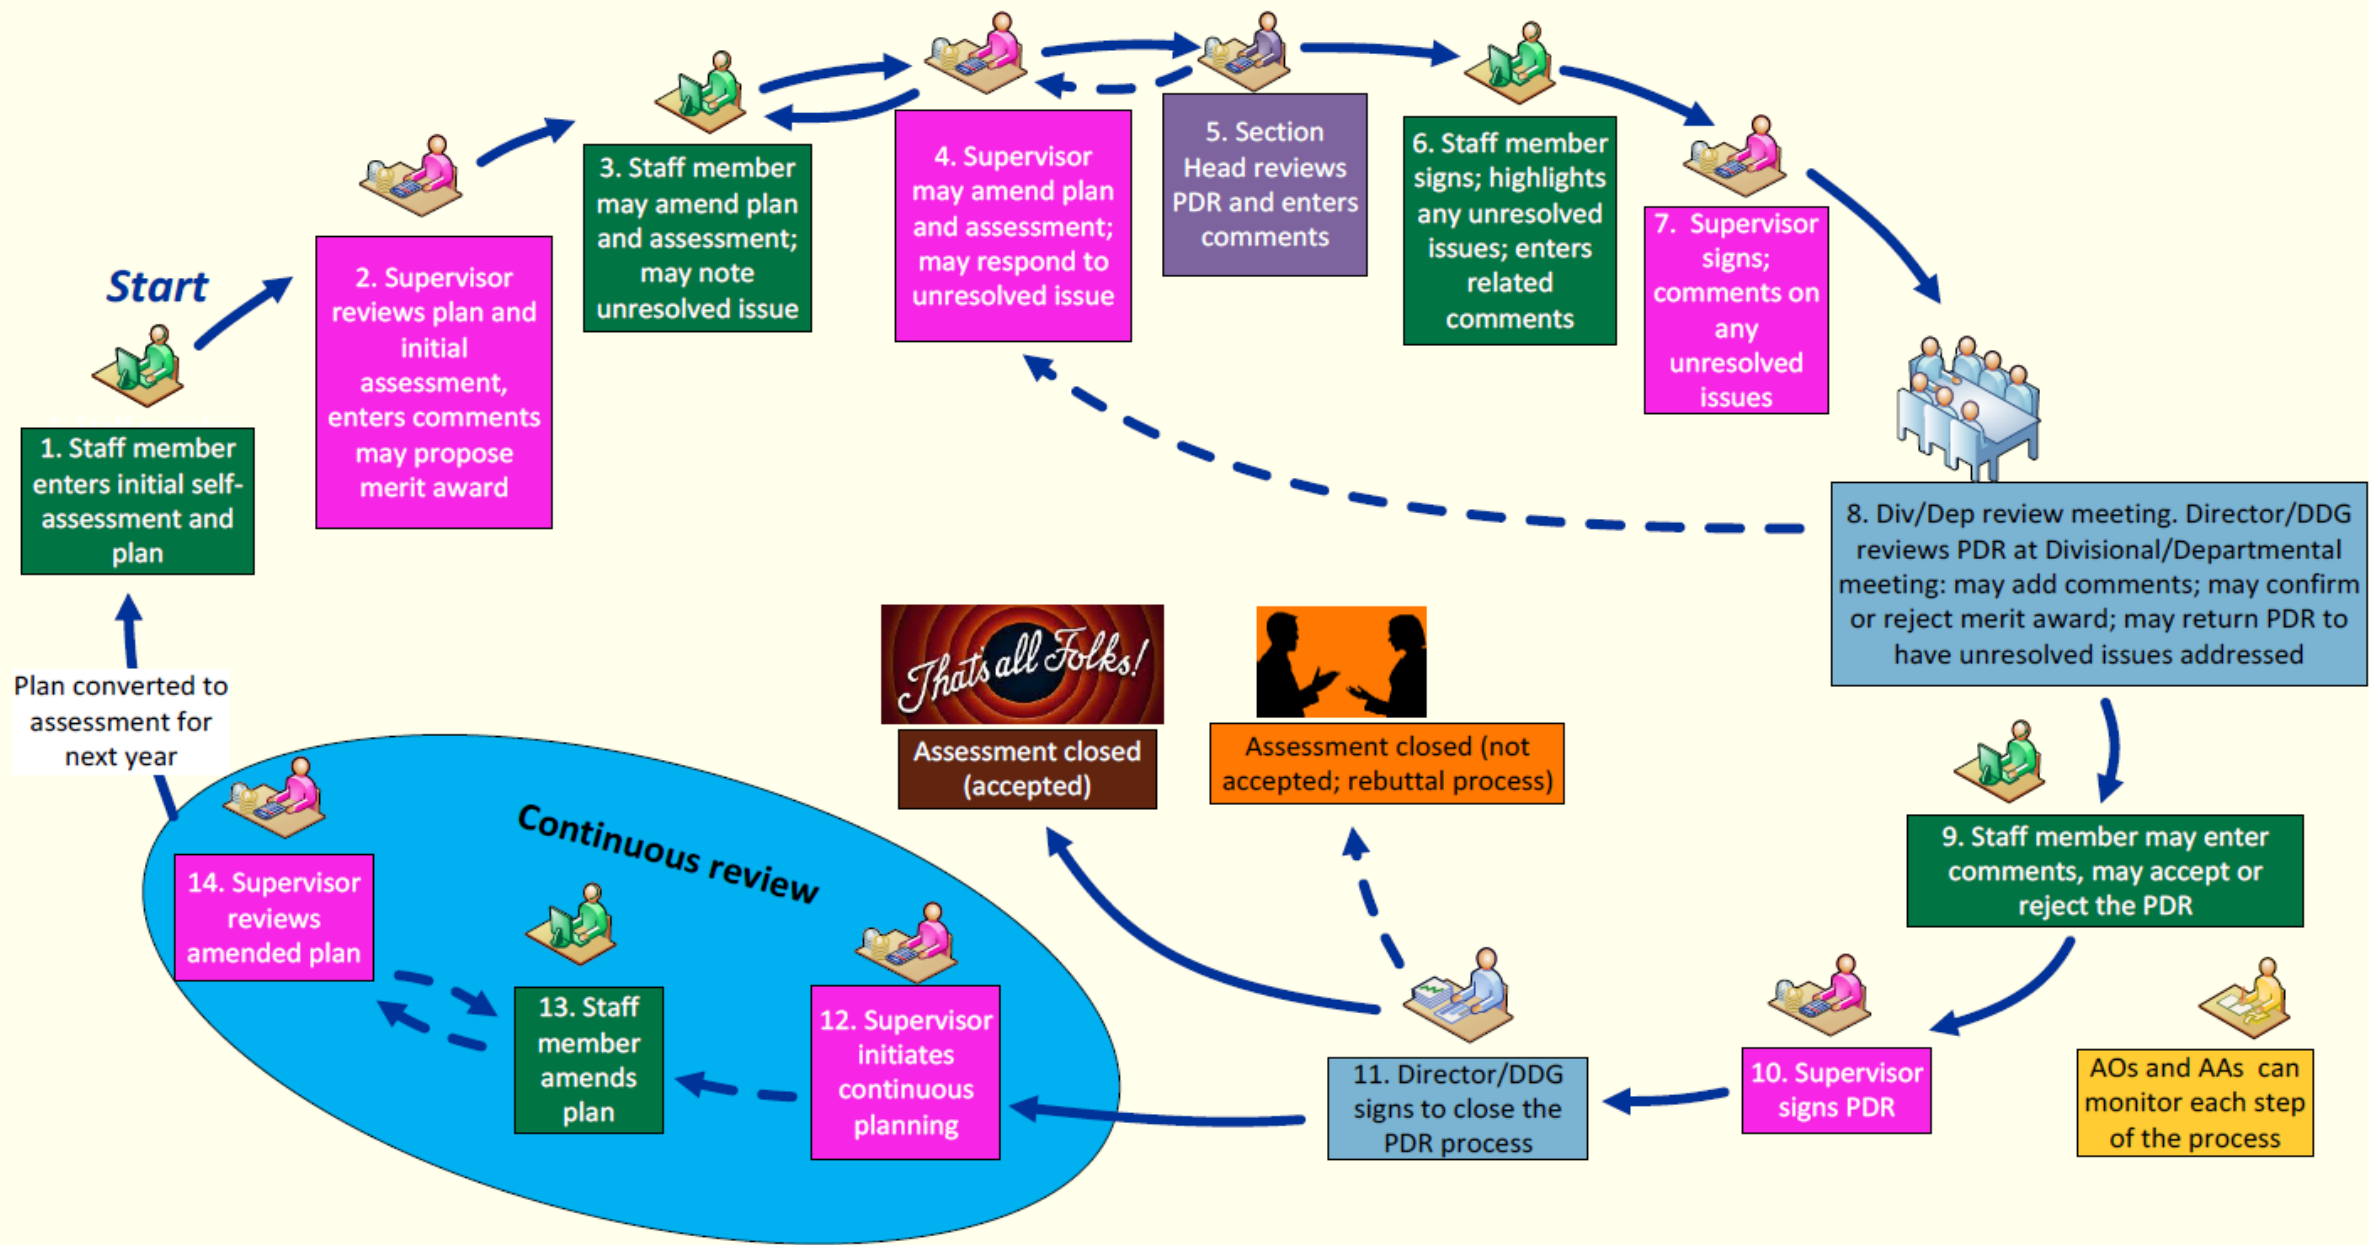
Start

1. Staff member enters initial self-assessment and plan

2. Supervisor reviews plan and initial assessment, enters comments may propose merit award

3. Staff member may amend plan and assessment; may note unresolved issue

4. Supervisor may amend plan and assessment; may respond to unresolved issue

5. Section Head reviews PDR and enters comments

6. Staff member signs; highlights any unresolved issues; enters related comments

7. Supervisor signs; comments on any unresolved issues

8. Div/Dep review meeting. Director/DDG reviews PDR at Divisional/Departmental meeting: may add comments; may confirm or reject merit award; may return PDR to have unresolved issues addressed

9. Staff member may enter comments, may accept or reject the PDR

10. Supervisor signs PDR

AOs and AAs can monitor each step of the process

11. Director/DDG signs to close the PDR process

That's all Folks!

Assessment closed (accepted)

Assessment closed (not accepted; rebuttal process)

Continuous review

12. Supervisor initiates continuous planning

13. Staff member amends plan

14. Supervisor reviews amended plan

Plan converted to assessment for next year